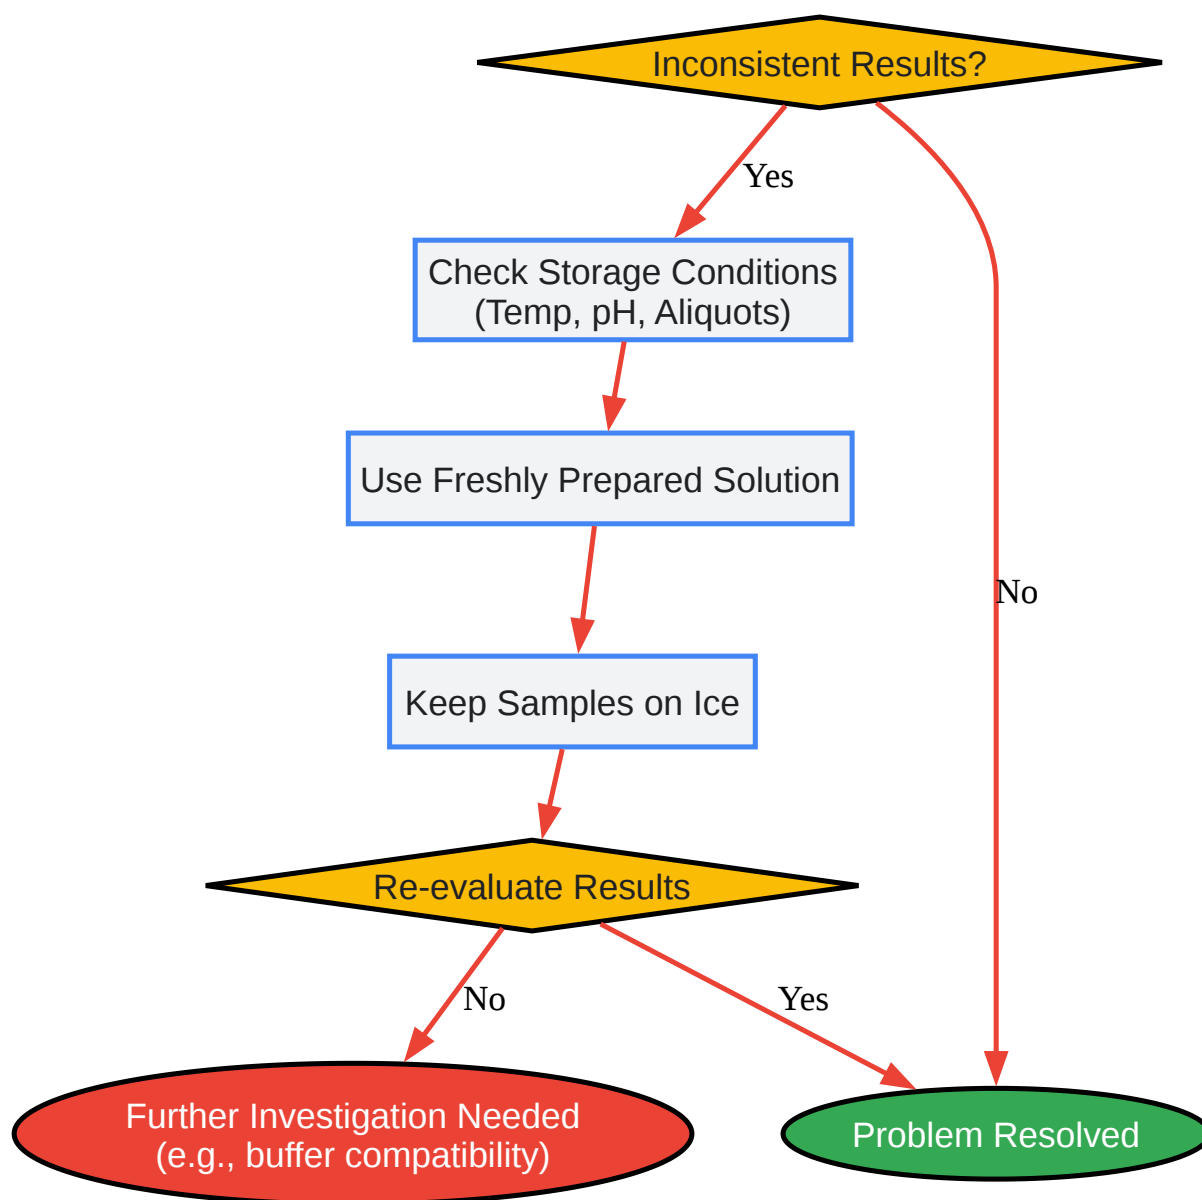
Inconsistent Results?

Yes

No

Check Storage Conditions
(Temp, pH, Aliquots)

Use Freshly Prepared Solution

Keep Samples on Ice

Re-evaluate Results

No

Yes

Further Investigation Needed
(e.g., buffer compatibility)

Problem Resolved